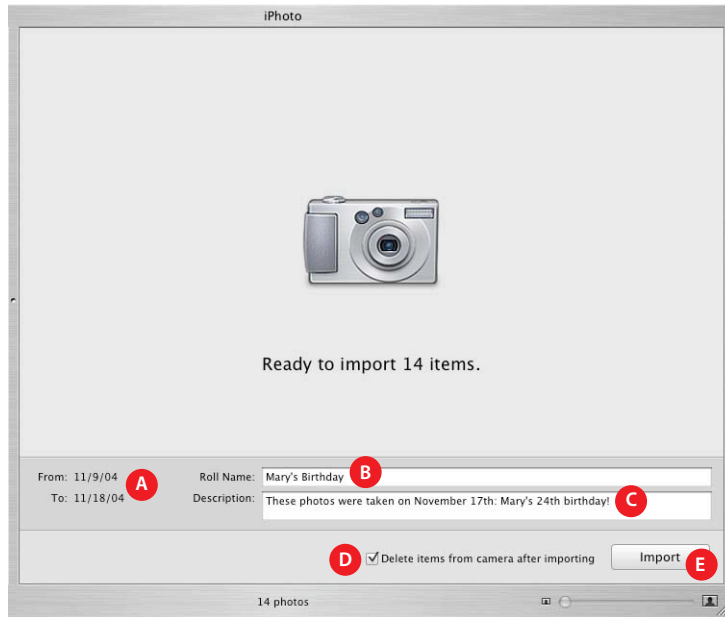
iPhoto

Ready to import 14 items.

From: 11/9/04
To: 11/18/04
A

Roll Name: Mary's Birthday
B
Description: These photos were taken on November 17th: Mary's 24th birthday!
C

D
Delete items from camera after importing
Import
E

14 photos